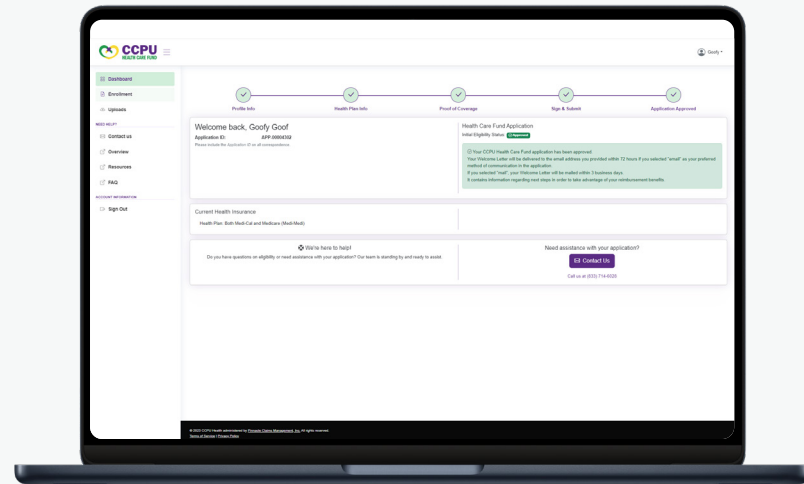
CCPU
HEALTH CARE FUND

Goofy

Dashboard
Enrollment
Uploads

NEED HELP?
Contact us
Overview
Resources
FAQ

ACCOUNT INFORMATION
Sign Out

Profile Info
Health Plan Info
Proof of Coverage
Sign & Submit
Application Approved

Welcome back, Goofy Goof
Application ID: APP-0000432
Please include the Application ID on all correspondence.

Health Care Fund Application
Initial Eligibility Status: Approved

Your CCPU Health Care Fund application has been approved.
Your Welcome Letter will be delivered to the email address you provided within 72 hours if you selected "email" as your preferred method of communication in the application.
If you selected "mail", your Welcome Letter will be mailed within 3 business days.
It contains information regarding next steps in order to take advantage of your reimbursement benefits.

Current Health Insurance
Health Plan: Both Medi-Cal and Medicare (Medi-Medi)

We're here to help!
Do you have questions on eligibility or need assistance with your application? Our team is standing by and ready to assist.

Need assistance with your application?
Contact Us
Call us at (833) 714-0320

© 2025 CCPU Health administered by Pinnacle Claims Management, Inc. All rights reserved.
Terms of Service | Privacy Policy